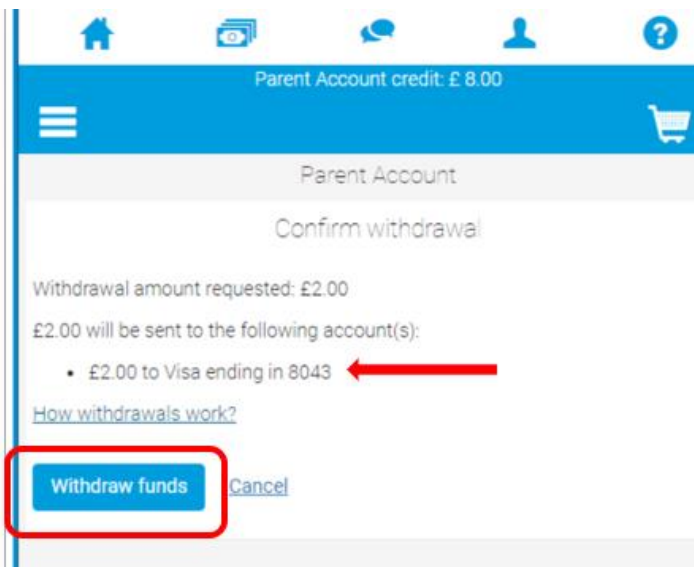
Parent Account credit: £ 8.00

Parent Account

Confirm withdrawal

Withdrawal amount requested: £2.00

£2.00 will be sent to the following account(s):

- £2.00 to Visa ending in 8043

How withdrawals work?

Withdraw funds Cancel